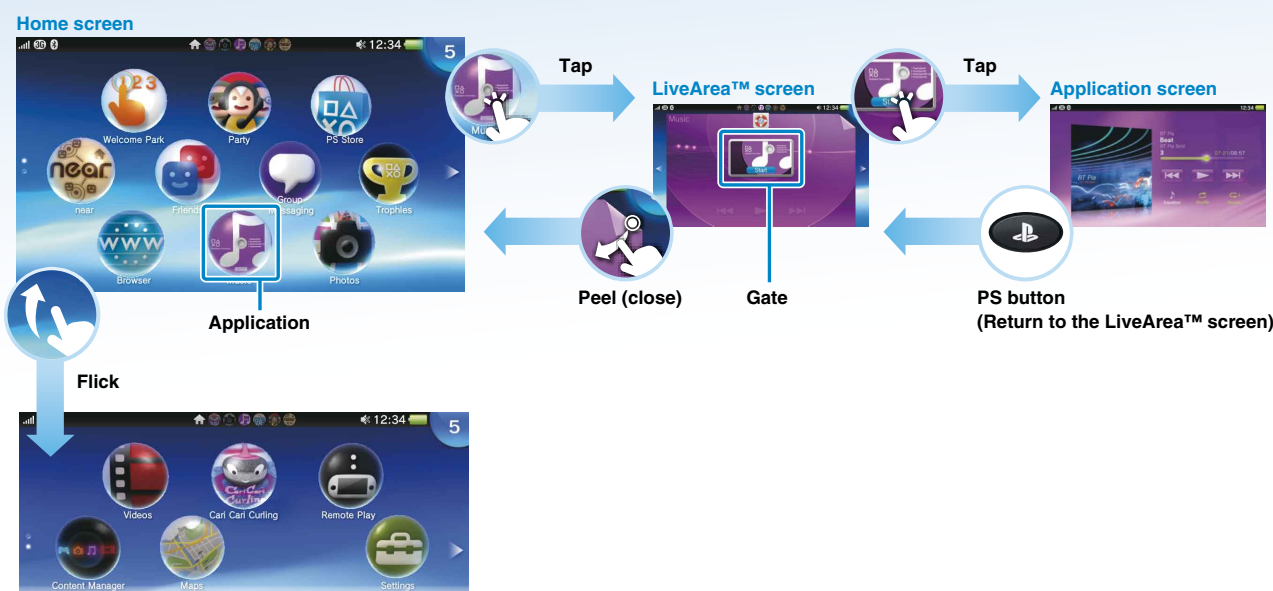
Home screen

12:34 5

Welcome Park
Party
PS Store
near
Friends
Group Messaging
Trophies
Browser
Music
Photos

Application

Flick

12:34 5

Videos
Carl Carl Curling
Remote Play
Content Manager
Maps
Settings

Tap

LiveArea™ screen

Music
12:34
Start

Gate

Peel (close)

Tap

Application screen

12:34

PS button
(Return to the LiveArea™ screen)